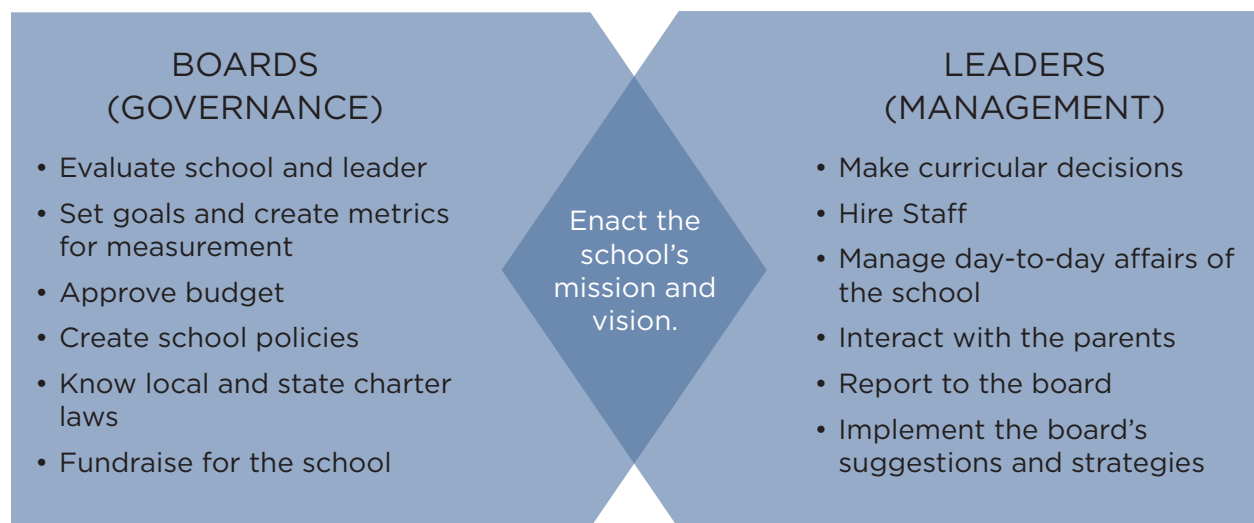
BOARDS
(GOVERNANCE)

- Evaluate school and leader
- Set goals and create metrics for measurement
- Approve budget
- Create school policies
- Know local and state charter laws
- Fundraise for the school

Enact the school's mission and vision.

LEADERS
(MANAGEMENT)

- Make curricular decisions
- Hire Staff
- Manage day-to-day affairs of the school
- Interact with the parents
- Report to the board
- Implement the board's suggestions and strategies